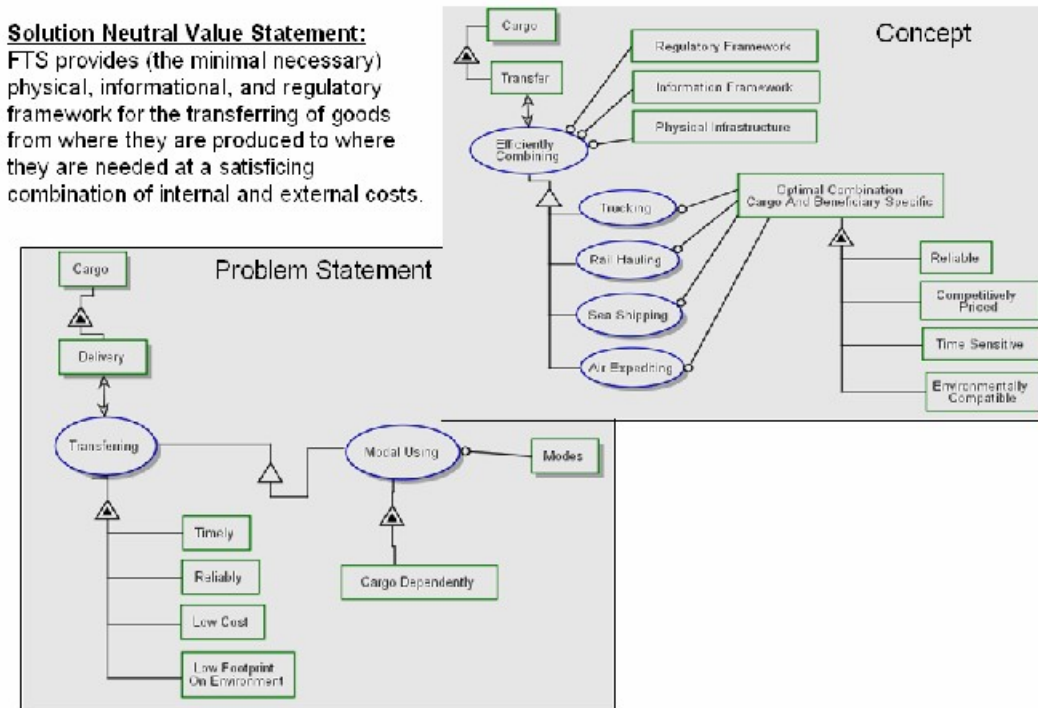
Solution Neutral Value Statement:
FTS provides (the minimal necessary) physical, informational, and regulatory framework for the transferring of goods from where they are produced to where they are needed at a satisficing combination of internal and external costs.

Concept

Cargo

Transfer

Regulatory Framework

Information Framework

Physical Infrastructure

Efficiently Combining

Optimal Combination Cargo And Beneficiary Specific

Trucking

Rail Hauling

Sea Shipping

Air Expediting

Reliable

Competitively Priced

Time Sensitive

Environmentally Compatible

Problem Statement

Cargo

Delivery

Transfering

Modal Using

Modes

Timely

Reliably

Low Cost

Low Footprint On Environment

Cargo Dependently